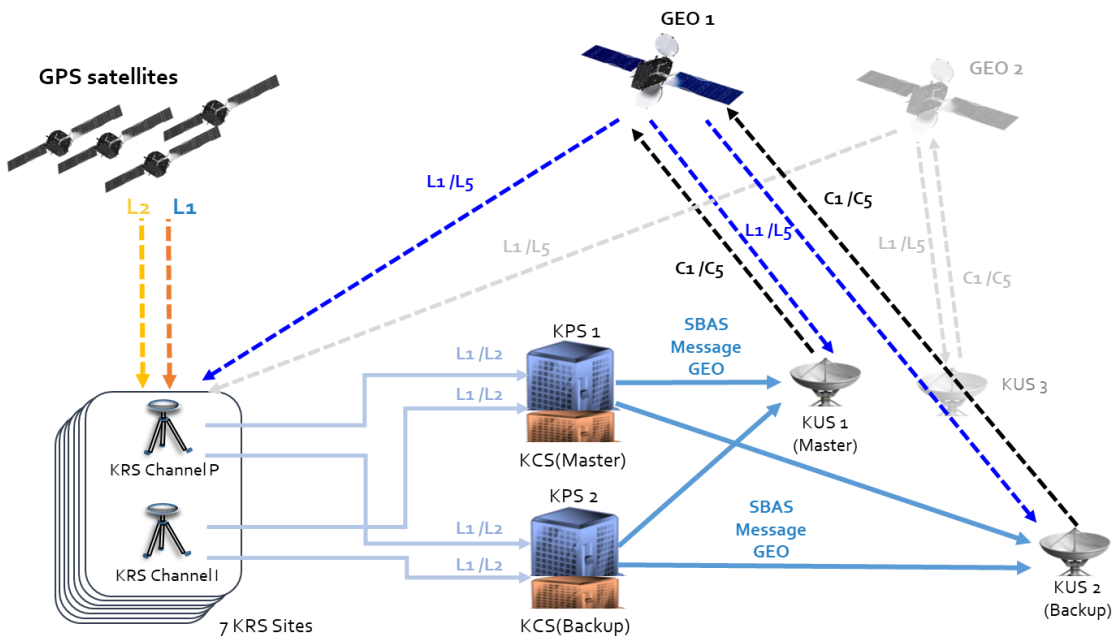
GEO 1

GEO 2

GPS satellites

L2 L1

L1 /L5

L1 /L5

C1 /C5

L1 /L5

C1 /C5

L1 /L5

C1 /C5

KPS 1

SBAS Message GEO

L1 /L2

L1 /L2

KUS 3

KUS 1 (Master)

KRS Channel P

KCS(Master)

KPS 2

SBAS Message GEO

L1 /L2

L1 /L2

KRS Channel I

7 KRS Sites

KCS(Backup)

KUS 2 (Backup)